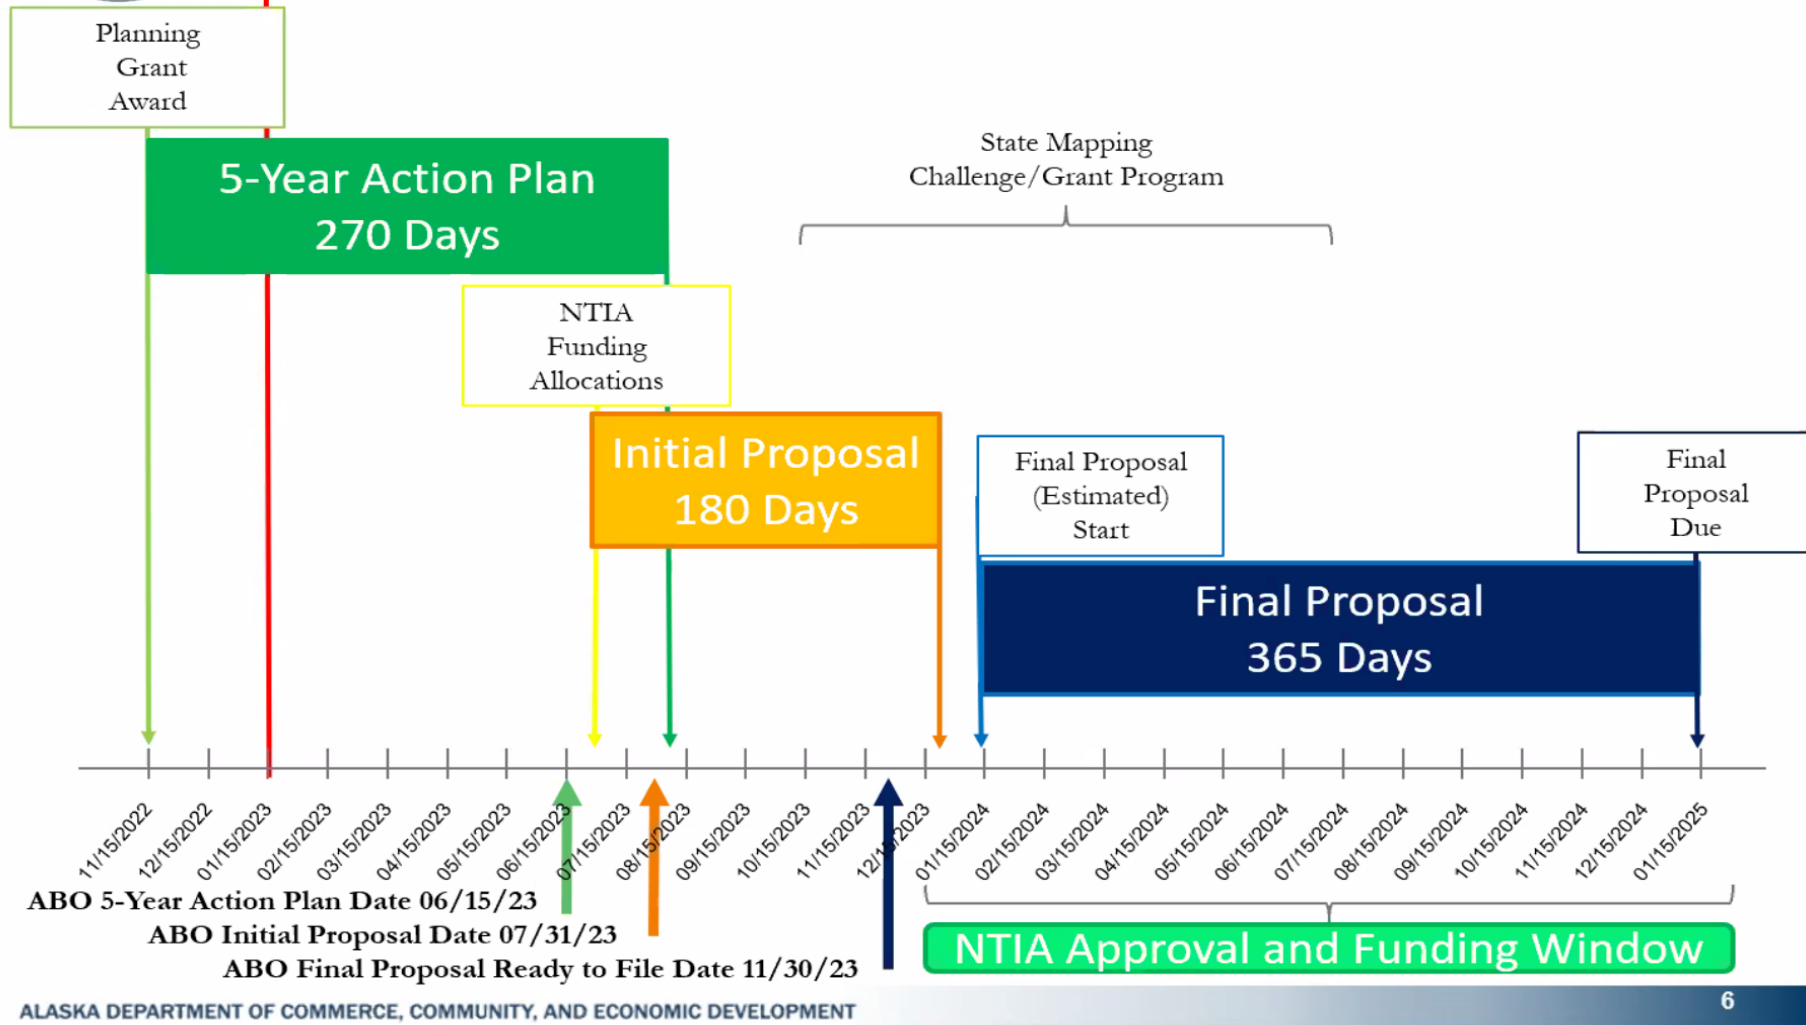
Planning Grant Award

5-Year Action Plan
270 Days

State Mapping Challenge/Grant Program

NTIA Funding Allocations

Initial Proposal
180 Days

Final Proposal (Estimated) Start

Final Proposal Due

Final Proposal
365 Days

11/15/2022
12/15/2022
01/15/2023
02/15/2023
03/15/2023
04/15/2023
05/15/2023
06/15/2023
07/15/2023
08/15/2023
09/15/2023
10/15/2023
11/15/2023
12/15/2023
01/15/2024
02/15/2024
03/15/2024
04/15/2024
05/15/2024
06/15/2024
07/15/2024
08/15/2024
09/15/2024
10/15/2024
11/15/2024
12/15/2024
01/15/2025

ABO 5-Year Action Plan Date 06/15/23
ABO Initial Proposal Date 07/31/23
ABO Final Proposal Ready to File Date 11/30/23

NTIA Approval and Funding Window

ALASKA DEPARTMENT OF COMMERCE, COMMUNITY, AND ECONOMIC DEVELOPMENT

6